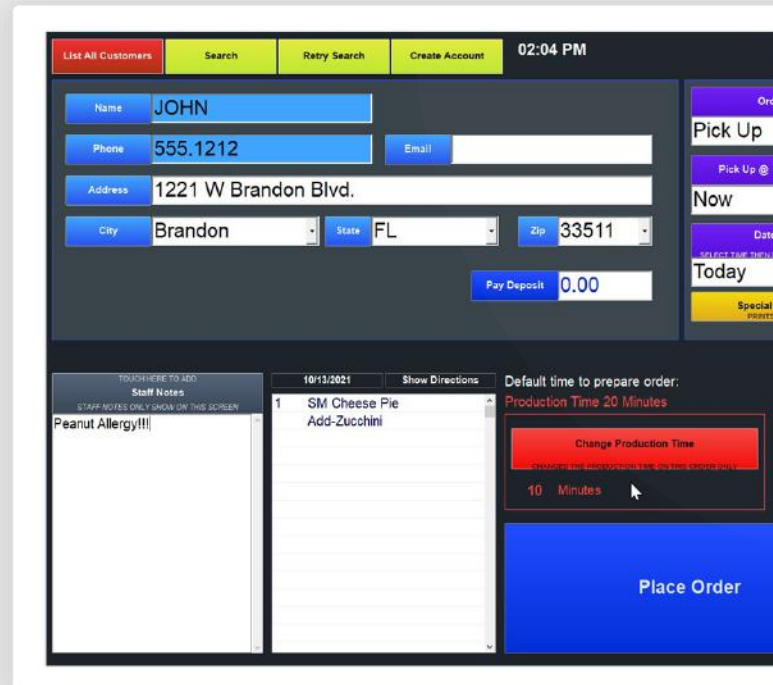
List All Customers
Search
Retry Search
Create Account
02:04 PM

Name JOHN
Phone 555.1212
Email
Address 1221 W Brandon Blvd.
City Brandon
State FL
Zip 33511
Pay Deposit 0.00

Or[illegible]
Pick Up
Pick Up @
Now
Dat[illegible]
SELECT TIME THEN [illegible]
Today
Special
PRINTS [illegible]

TOUCH HERE TO ADD
Staff Notes
STAFF NOTES ONLY SHOW ON THIS SCREEN
Peanut Allergy!!!

10/13/2021
Show Directions
1 SM Cheese Pie
Add-Zucchini

Default time to prepare order:
Production Time 20 Minutes
Change Production Time
CHANGES THE PRODUCTION TIME ON THIS ORDER ONLY
10 Minutes

Place Order